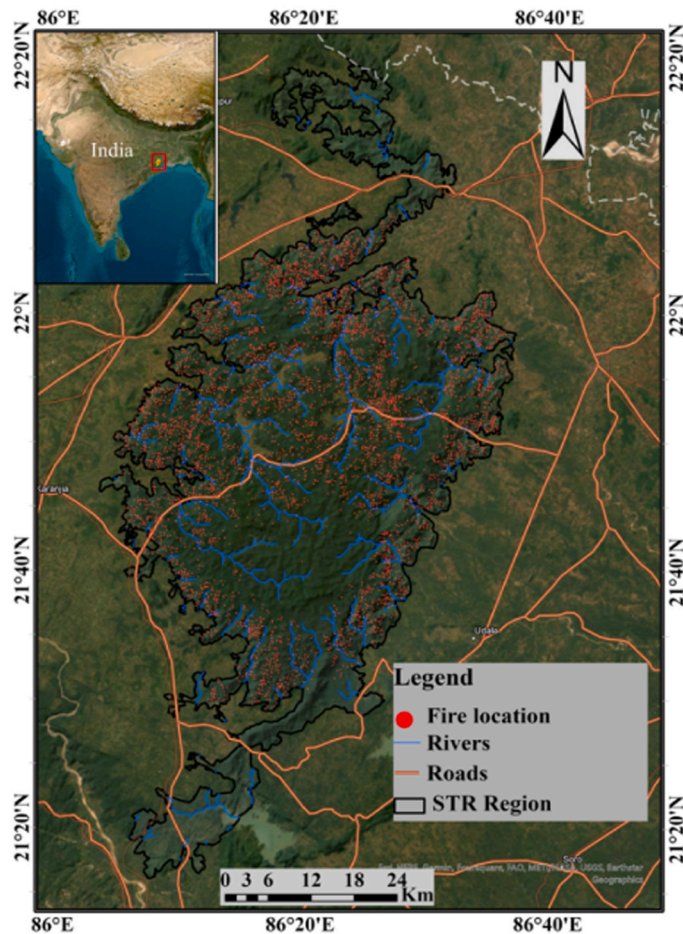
86°E 86°20'E 86°40'E

22°20'N 22°20'N

India

N

22°N 22°N

21°40'N 21°40'N

Udala

Legend
Fire location
Rivers
Roads
STR Region

21°20'N 21°20'N

0 3 6 12 18 24 Km

Esri, HERE, Garmin, Foursquare, FAO, METI/NASA, USGS, Earthstar Geographics

86°E 86°20'E 86°40'E